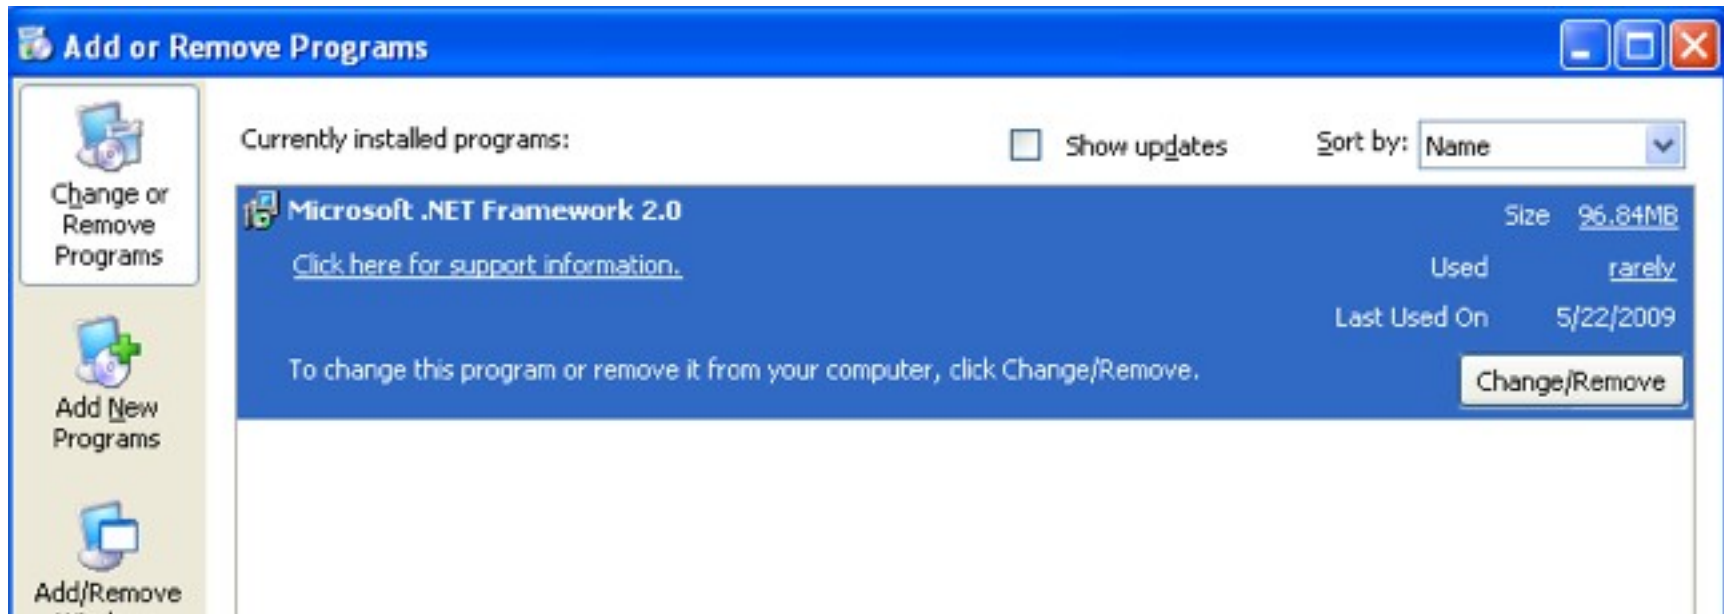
Add or Remove Programs

Change or Remove Programs

Add New Programs

Add/Remove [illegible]

Currently installed programs:

Show updates

Sort by: Name

Microsoft .NET Framework 2.0

Size 96.84MB

Click here for support information.

Used rarely

Last Used On 5/22/2009

To change this program or remove it from your computer, click Change/Remove.

Change/Remove